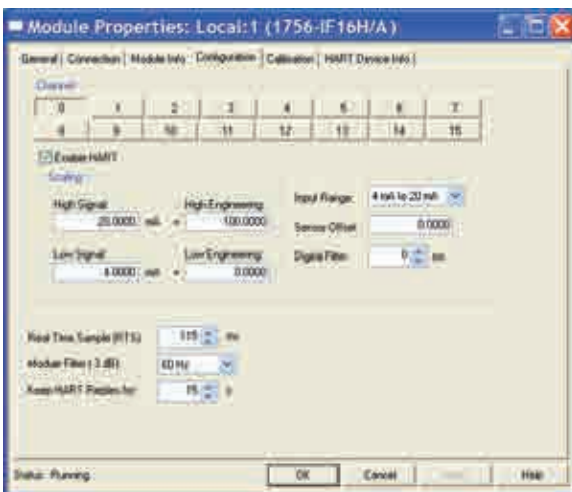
Module Properties: Local:1 (1756-IF16H/A)

General | Connection | Module Info | Configuration | Calibration | HART Device Info |

Channel

| 0 | 1 | 2 | 3 | 4 | 5 | 6 | 7 |
|---|---|---|---|---|---|---|---|
| 8 | 9 | 10 | 11 | 12 | 13 | 14 | 15 |

Enable HART

Scaling

High Signal: 20.0000 mA = High Engineering: 100.0000

Low Signal: 4.0000 mA = Low Engineering: 0.0000

Input Range: 4 mA to 20 mA

Sensor Offset: 0.0000

Digital Filter: 0 ms

Real Time Sample (RTS): 515 ms

Module Filter (-3 dB): 60 Hz

Keep HART Replies for: 15 s

Status: Running

OK | Cancel | Apply | Help